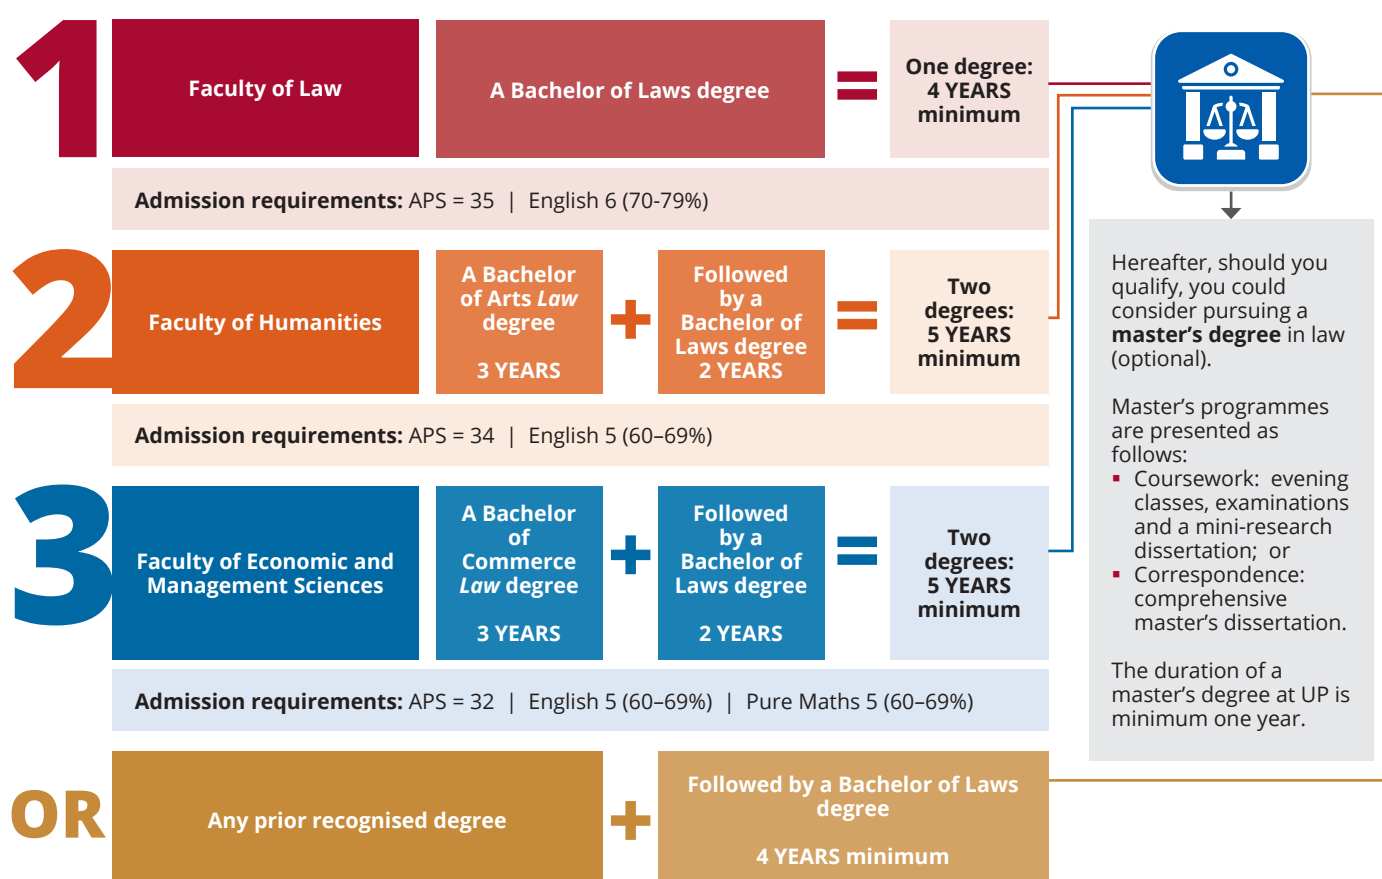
1

Faculty of Law

A Bachelor of Laws degree

=

One degree: 4 YEARS minimum

Admission requirements: APS = 35 | English 6 (70-79%)

2

Faculty of Humanities

A Bachelor of Arts *Law* degree

3 YEARS

+

Followed by a Bachelor of Laws degree 2 YEARS

=

Two degrees: 5 YEARS minimum

Admission requirements: APS = 34 | English 5 (60–69%)

3

Faculty of Economic and Management Sciences

A Bachelor of Commerce *Law* degree

3 YEARS

+

Followed by a Bachelor of Laws degree

2 YEARS

=

Two degrees: 5 YEARS minimum

Admission requirements: APS = 32 | English 5 (60–69%) | Pure Maths 5 (60–69%)

OR

Any prior recognised degree

+

Followed by a Bachelor of Laws degree

4 YEARS minimum

Hereafter, should you qualify, you could consider pursuing a **master's degree** in law (optional).

Master's programmes are presented as follows:
- Coursework: evening classes, examinations and a mini-research dissertation; or
- Correspondence: comprehensive master's dissertation.

The duration of a master's degree at UP is minimum one year.